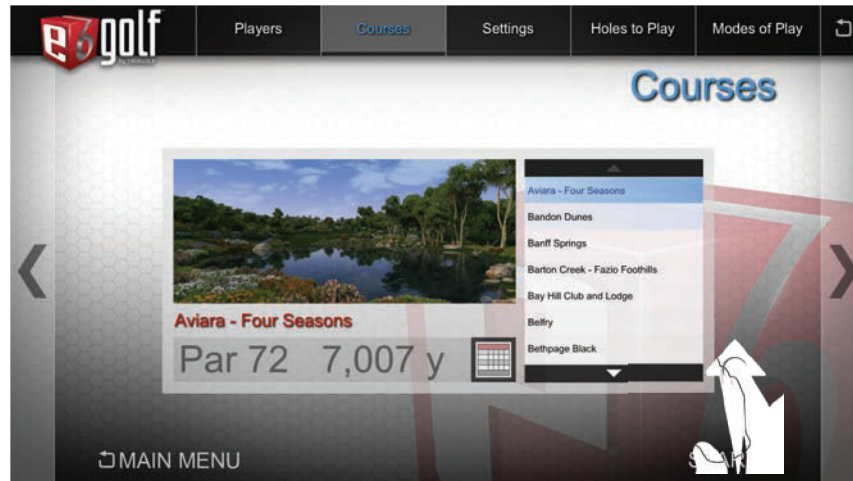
e6 golf
by TRUGOLF

Players
Courses
Settings
Holes to Play
Modes of Play

Courses

Aviara - Four Seasons
Bandon Dunes
Banff Springs
Barton Creek - Fazio Foothills
Bay Hill Club and Lodge
Belfry
Bethpage Black

Aviara - Four Seasons
Par 72 7,007 y

MAIN MENU
S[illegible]